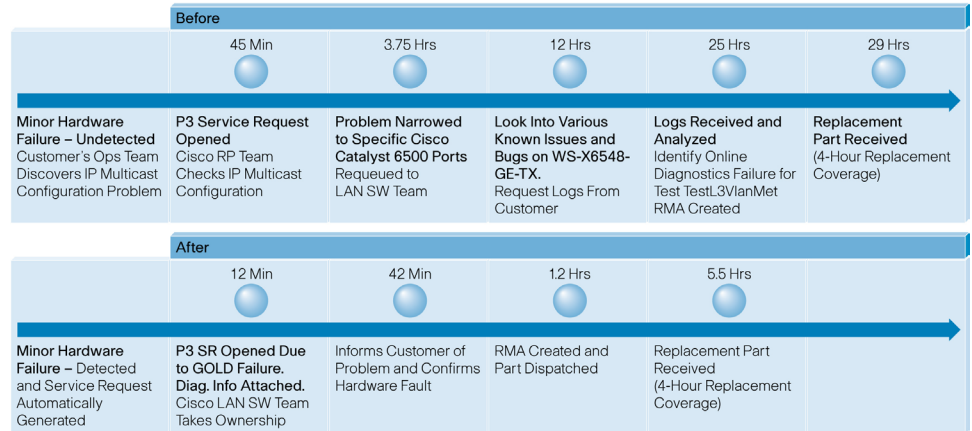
Before

45 Min

3.75 Hrs

12 Hrs

25 Hrs

29 Hrs

**Minor Hardware Failure – Undetected**
Customer's Ops Team Discovers IP Multicast Configuration Problem

**P3 Service Request Opened**
Cisco RP Team Checks IP Multicast Configuration

**Problem Narrowed to Specific Cisco Catalyst 6500 Ports**
Requeued to LAN SW Team

**Look Into Various Known Issues and Bugs on WS-X6548-GE-TX.**
Request Logs From Customer

**Logs Received and Analyzed**
Identify Online Diagnostics Failure for Test TestL3VlanMet
RMA Created

**Replacement Part Received**
(4-Hour Replacement Coverage)

After

12 Min

42 Min

1.2 Hrs

5.5 Hrs

**Minor Hardware Failure –** Detected and Service Request Automatically Generated

**P3 SR Opened Due to GOLD Failure. Diag. Info Attached.**
Cisco LAN SW Team Takes Ownership

Informs Customer of Problem and Confirms Hardware Fault

RMA Created and Part Dispatched

Replacement Part Received
(4-Hour Replacement Coverage)